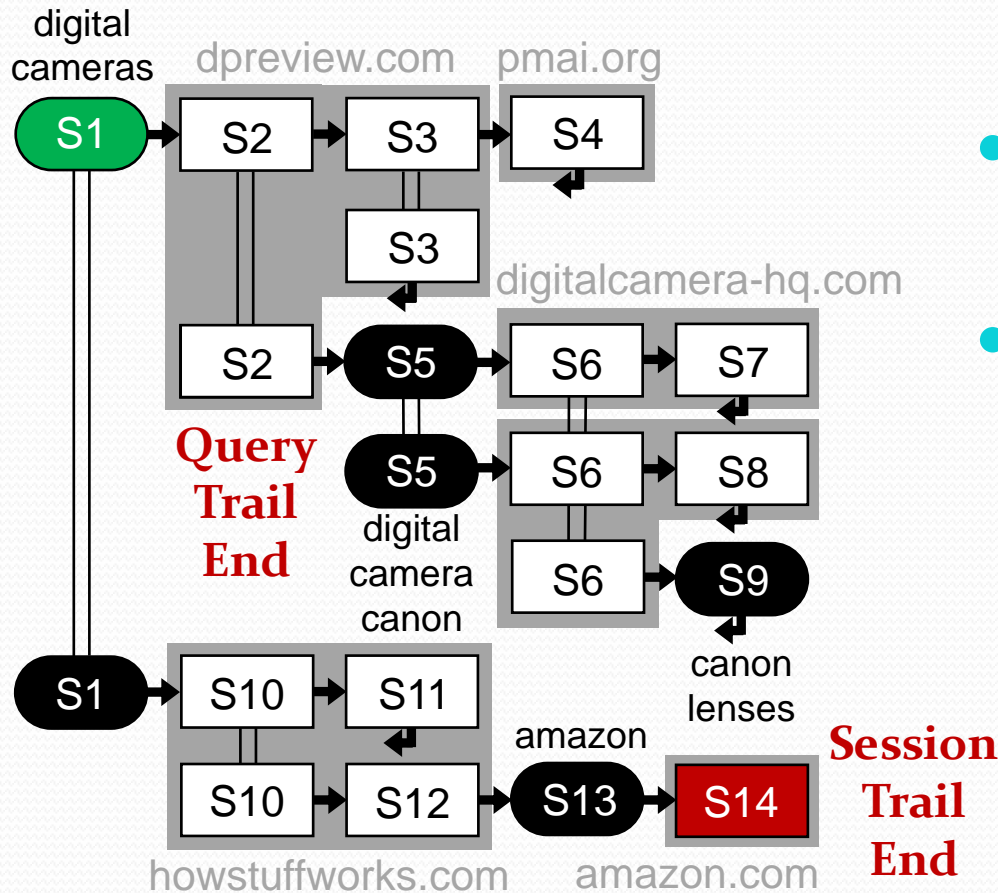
digital cameras

dpreview.com

pmai.org

S1

S2

S3

S4

S3

digitalcamera-hq.com

S2

S5

S6

S7

Query Trail End

S5

S6

S8

digital camera canon

S6

S9

canon lenses

S1

S10

S11

amazon

Session Trail End

S10

S12

S13

S14

howstuffworks.com

amazon.com